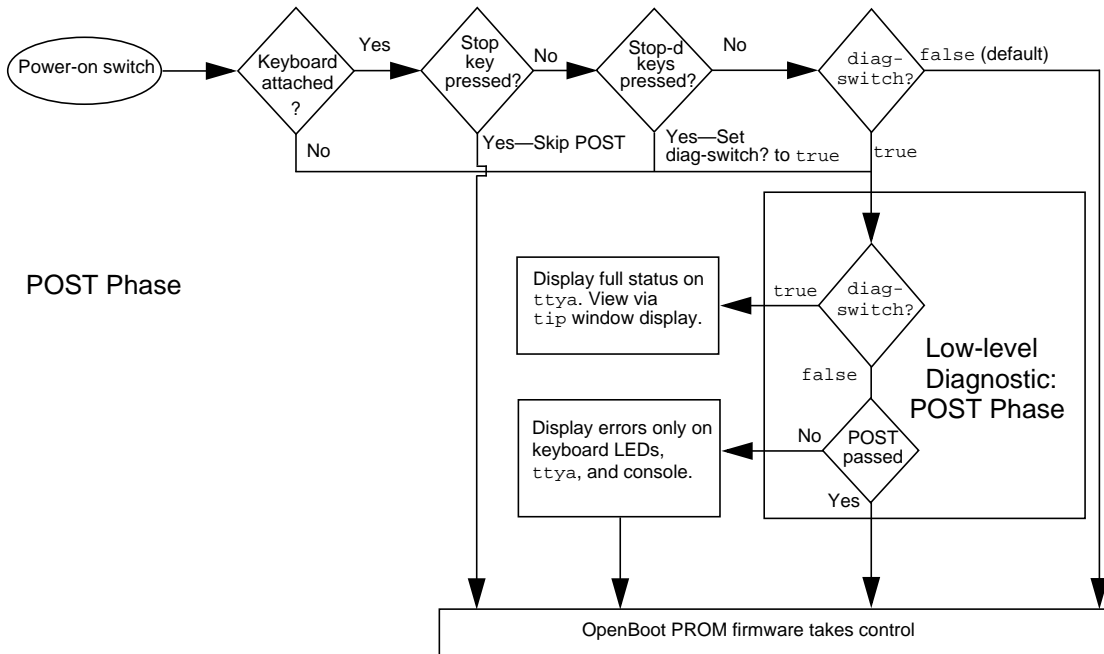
Power-on switch

Keyboard attached ?

Yes

No

Stop key pressed?

No

Yes—Skip POST

Stop-d keys pressed?

No

Yes—Set diag-switch? to true

diag-switch?

false (default)

true

POST Phase

Display full status on ttya. View via tip window display.

true

diag-switch?

false

Low-level Diagnostic: POST Phase

Display errors only on keyboard LEDs, ttya, and console.

No

POST passed

Yes

OpenBoot PROM firmware takes control